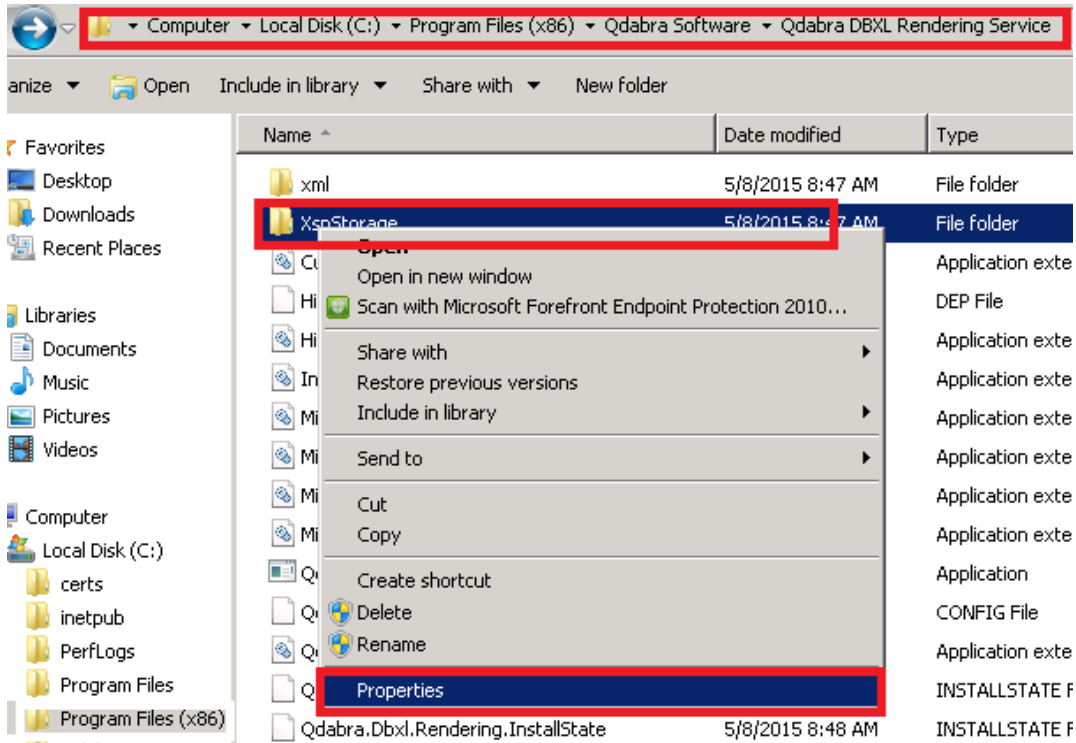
▸ Computer ▸ Local Disk (C:) ▸ Program Files (x86) ▸ Qdabra Software ▸ Qdabra DBXL Rendering Service

anize ▾ Open Include in library ▾ Share with ▾ New folder

Favorites
Desktop
Downloads
Recent Places

Libraries
Documents
Music
Pictures
Videos

Computer
Local Disk (C:)
certs
inetpub
PerfLogs
Program Files
Program Files (x86)

| Name | Date modified | Type |
|---|---|---|
| xml | 5/8/2015 8:47 AM | File folder |
| XspStorage | 5/8/2015 8:47 AM | File folder |
| Cu | | Application exte |
| Hi | | DEP File |
| Hi | | Application exte |
| In | | Application exte |
| Mi | | Application exte |
| Mi | | Application exte |
| Mi | | Application exte |
| Mi | | Application exte |
| Qd | | Application |
| Qd | | CONFIG File |
| Qd | | Application exte |
| Qd | | INSTALLSTATE F |
| Qdabra.Dbxl.Rendering.InstallState | 5/8/2015 8:48 AM | INSTALLSTATE F |

Open
Open in new window
Scan with Microsoft Forefront Endpoint Protection 2010...
Share with
Restore previous versions
Include in library
Send to
Cut
Copy
Create shortcut
Delete
Rename
Properties